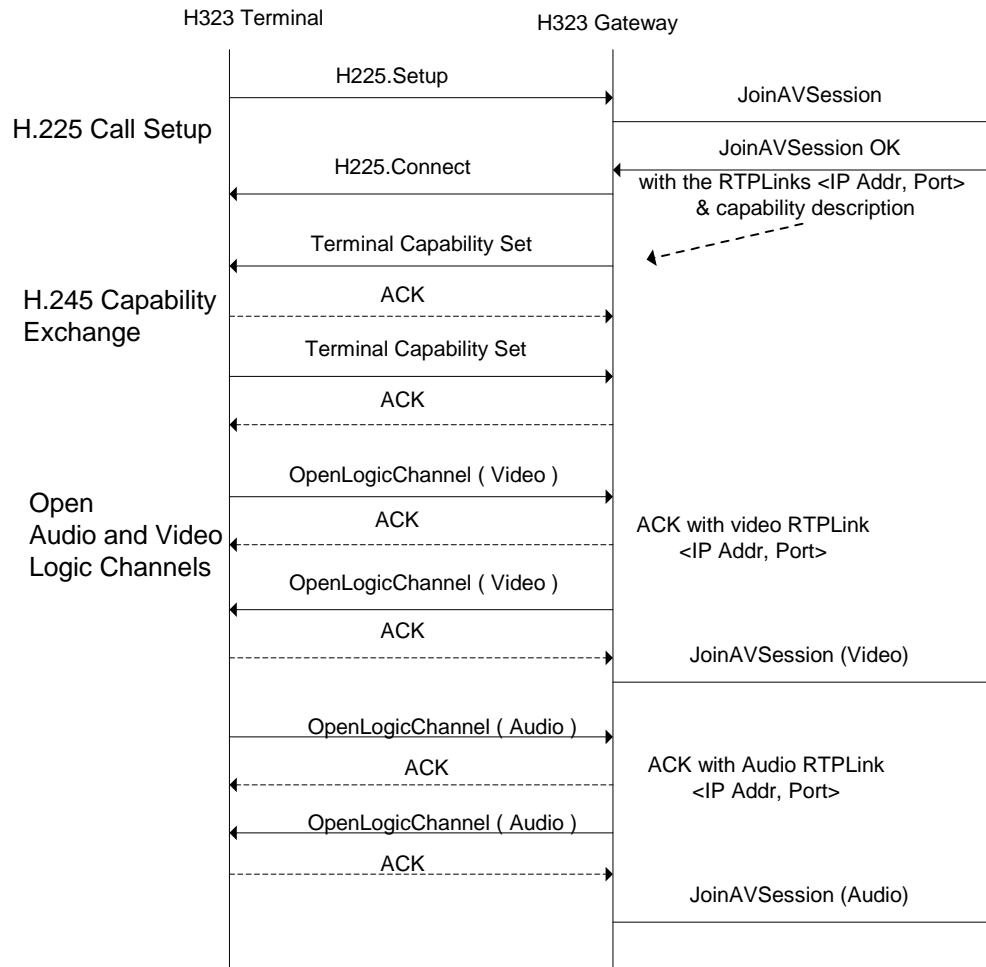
H323 Terminal

H323 Gateway

H225.Setup

JoinAVSession

H.225 Call Setup

JoinAVSession OK

H225.Connect

with the RTPLinks <IP Addr, Port> & capability description

Terminal Capability Set

H.245 Capability Exchange

ACK

Terminal Capability Set

ACK

OpenLogicChannel ( Video )

Open Audio and Video Logic Channels

ACK

ACK with video RTPLink <IP Addr, Port>

OpenLogicChannel ( Video )

ACK

JoinAVSession (Video)

OpenLogicChannel ( Audio )

ACK

ACK with Audio RTPLink <IP Addr, Port>

OpenLogicChannel ( Audio )

ACK

JoinAVSession (Audio)